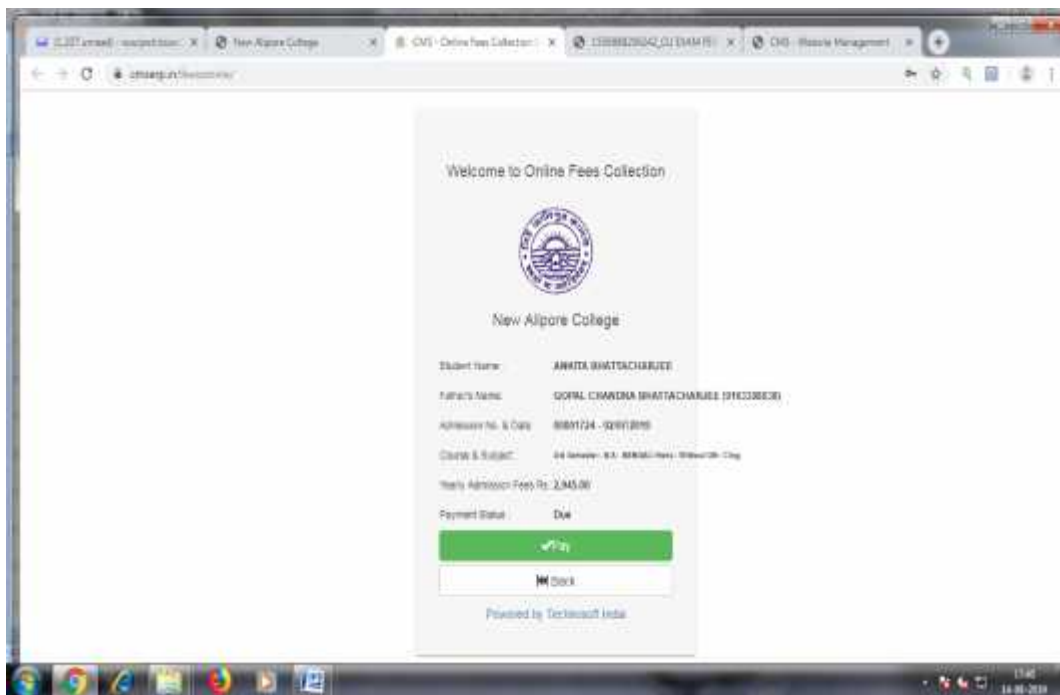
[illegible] × | New Alipore College × | CMS - Online Fees Collection × | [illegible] × | CMS - Website Management ×

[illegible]

Welcome to Online Fees Collection

New Alipore College

| | |
|---|---|
| Student Name | ANKITA BHATTACHARJEE |
| Father's Name | GOPAL CHANDRA BHATTACHARJEE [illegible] |
| Admission No. & Date | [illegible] |
| Course & Subject | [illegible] |
| Yearly Admission Fees Rs. | 2,945.00 |
| Payment Status | Due |

Pay

Back

Powered by Technosoft India